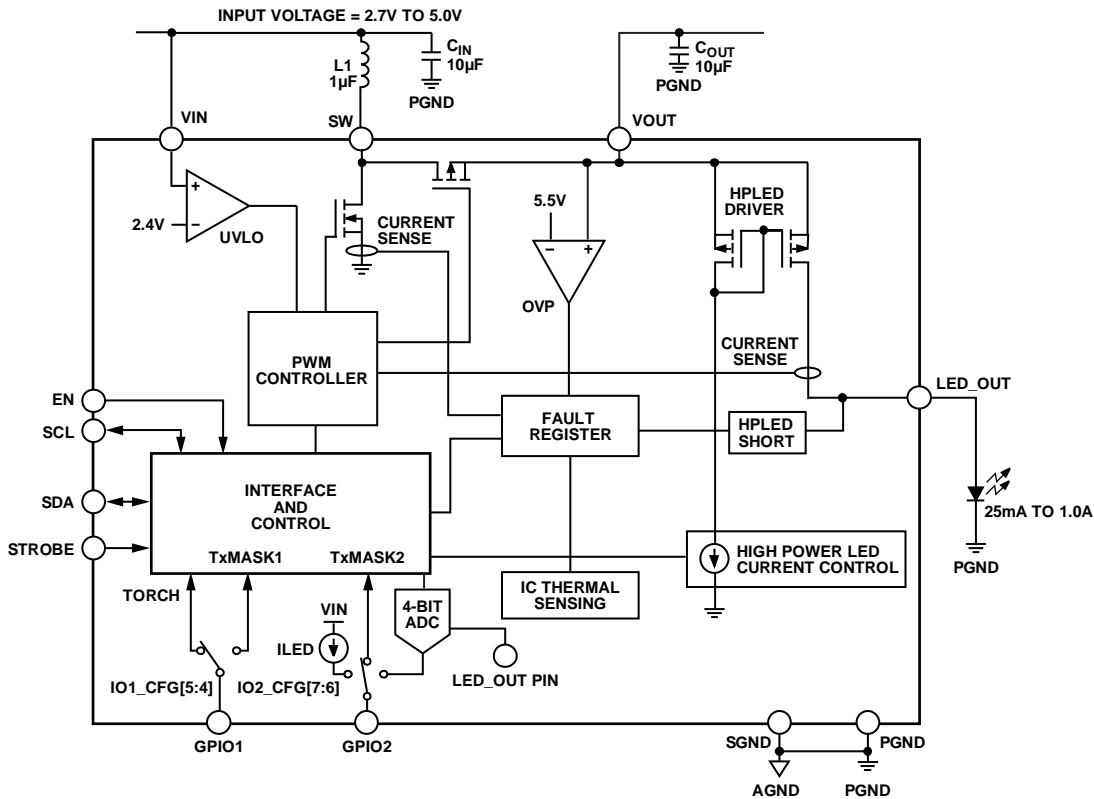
INPUT VOLTAGE = 2.7V TO 5.0V

L1
1µF

$C_{IN}$
10µF

PGND

$C_{OUT}$
10µF

PGND

VIN

SW

VOUT

2.4V

UVLO

CURRENT SENSE

5.5V

OVP

HPLED DRIVER

PWM CONTROLLER

CURRENT SENSE

LED_OUT

EN

SCL

SDA

STROBE

FAULT REGISTER

HPLED SHORT

INTERFACE AND CONTROL

TxMASK1

TxMASK2

25mA TO 1.0A

HIGH POWER LED CURRENT CONTROL

PGND

TORCH

VIN

ILED

4-BIT ADC

IC THERMAL SENSING

IO1_CFG[5:4]

IO2_CFG[7:6]

LED_OUT PIN

GPIO1

GPIO2

SGND

PGND

AGND

PGND